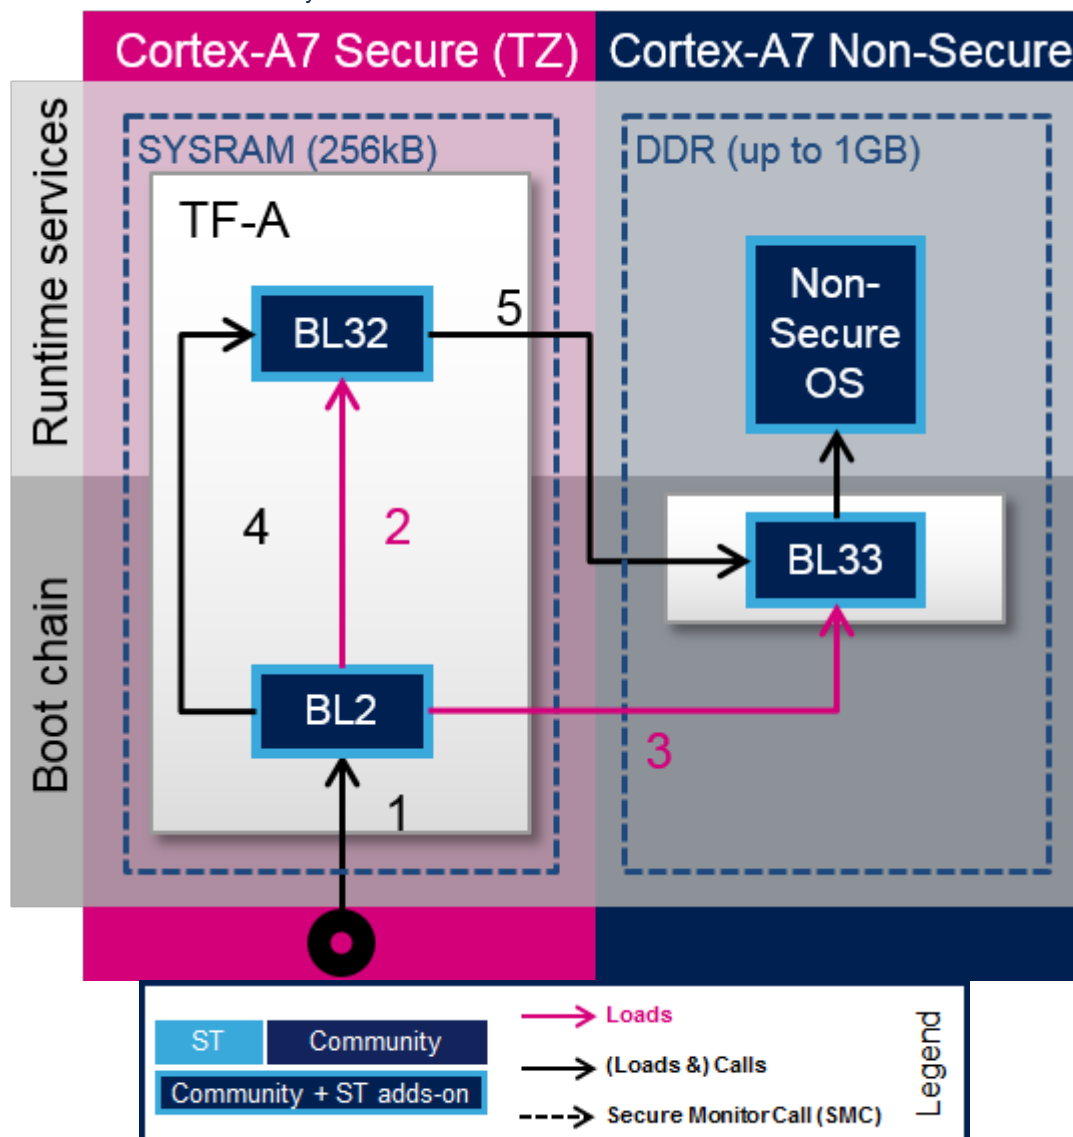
Cortex-A7 Secure (TZ)
Cortex-A7 Non-Secure

Runtime services

Boot chain

SYSRAM (256kB)

TF-A

BL32

5

4

2

BL2

1

DDR (up to 1GB)

Non-Secure OS

BL33

3

ST
Community
Community + ST adds-on

Loads
(Loads &) Calls
Secure Monitor Call (SMC)

Legend